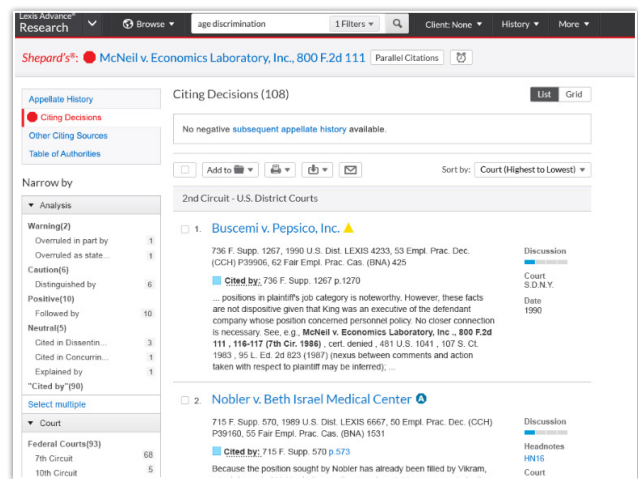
Lexis Advance® Research

Browse ▾

age discrimination

1 Filters ▾

Client: None ▾

History ▾

More ▾

Shepard's®: McNeil v. Economics Laboratory, Inc., 800 F.2d 111

Parallel Citations

Appellate History

Citing Decisions

Other Citing Sources

Table of Authorities

Narrow by

Analysis

Warning(2)

Overruled in part by 1

Overruled as state... 1

Caution(6)

Distinguished by 6

Positive(10)

Followed by 10

Neutral(5)

Cited in Dissentin... 3

Cited in Concurrin... 1

Explained by 1

"Cited by"(90)

Select multiple

Court

Federal Courts(93)

7th Circuit 68

10th Circuit 5

Citing Decisions (108)

List Grid

No negative subsequent appellate history available.

Add to

Sort by: Court (Highest to Lowest) ▾

2nd Circuit - U.S. District Courts

1. Buscemi v. Pepsico, Inc.

736 F. Supp. 1267, 1990 U.S. Dist. LEXIS 4233, 53 Empl. Prac. Dec. (CCH) P39906, 62 Fair Empl. Prac. Cas. (BNA) 425

Cited by: 736 F. Supp. 1267 p.1270

... positions in plaintiff's job category is noteworthy. However, these facts are not dispositive given that King was an executive of the defendant company whose position concerned personnel policy. No closer connection is necessary. See, e.g., McNeil v. Economics Laboratory, Inc. , 800 F.2d 111 , 116-117 (7th Cir. 1986) , cert. denied , 481 U.S. 1041 , 107 S. Ct. 1983 , 95 L. Ed. 2d 823 (1987) (nexus between comments and action taken with respect to plaintiff may be inferred); ...

Discussion

Court
S.D.N.Y.

Date
1990

2. Nobler v. Beth Israel Medical Center

715 F. Supp. 570, 1989 U.S. Dist. LEXIS 6667, 50 Empl. Prac. Dec. (CCH) P39160, 55 Fair Empl. Prac. Cas. (BNA) 1531

Cited by: 715 F. Supp. 570 p.573

Because the position sought by Nobler has already been filled by Vikram,

Discussion

Headnotes
HN16

Court